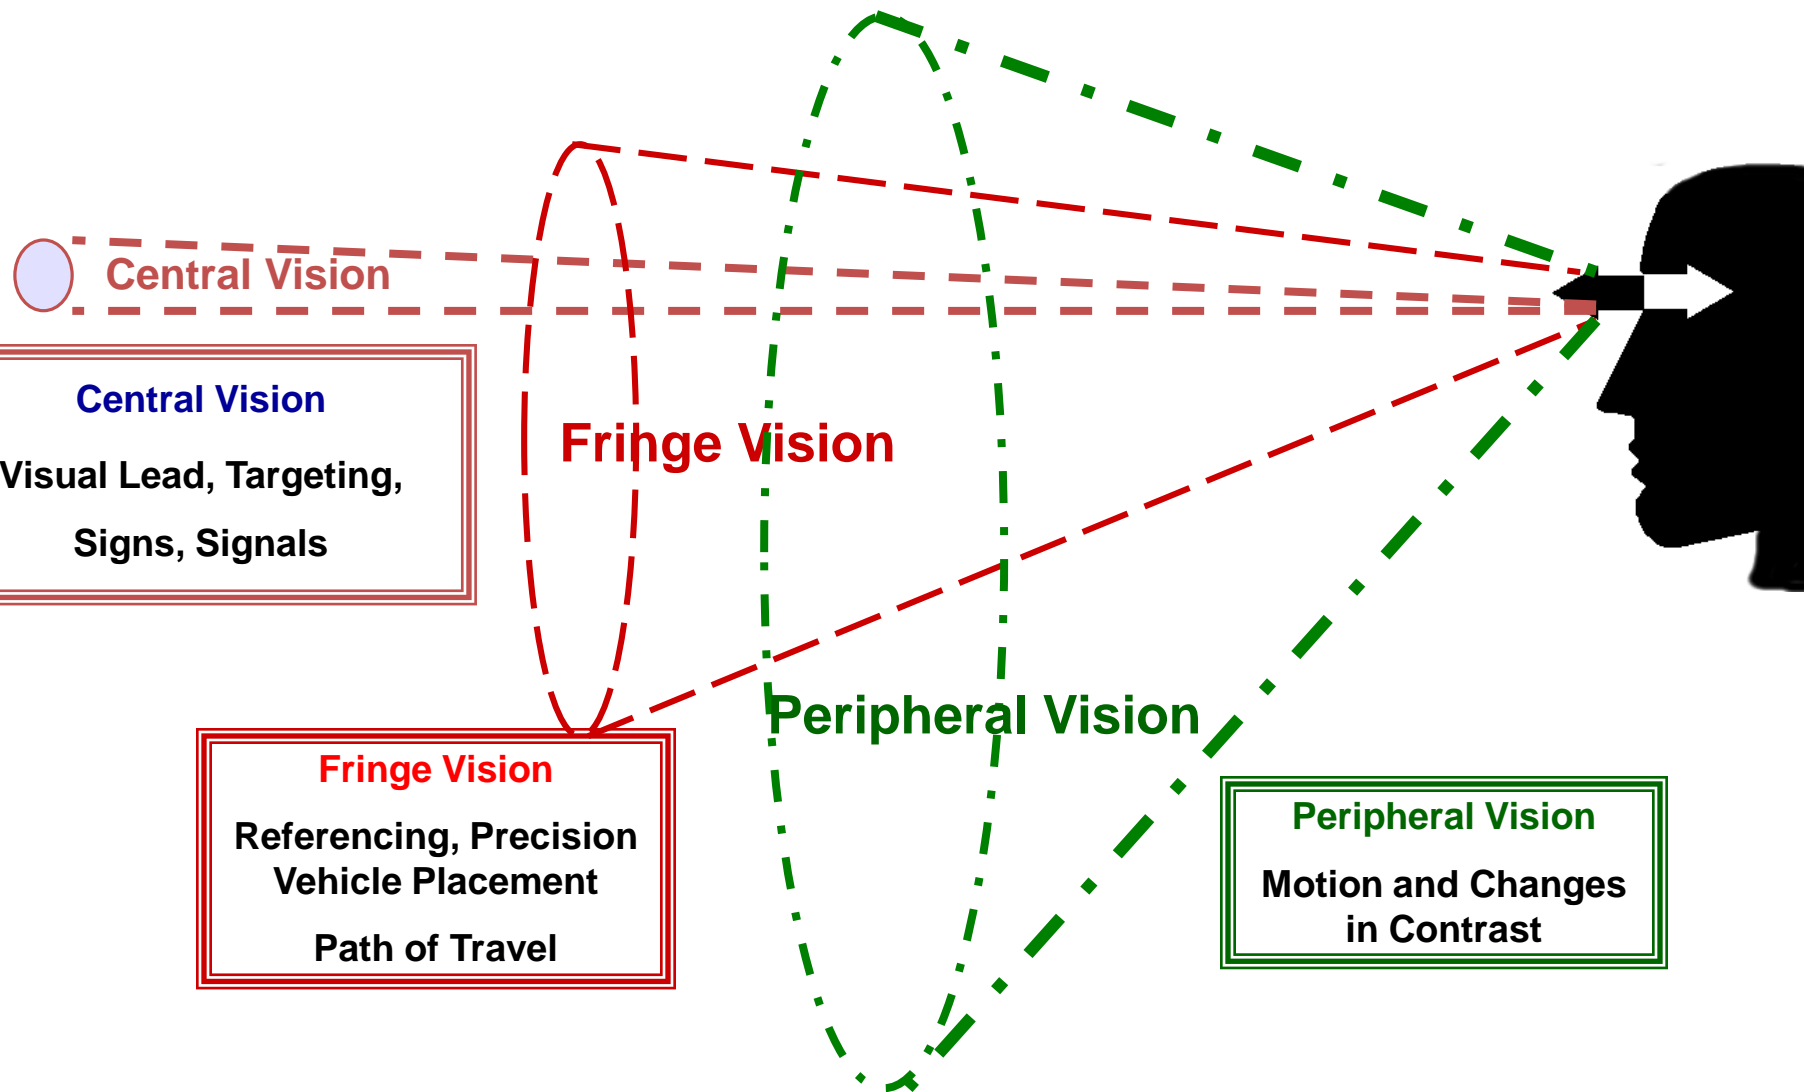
Central Vision

Central Vision

Visual Lead, Targeting,

Signs, Signals

Fringe Vision

Peripheral Vision

Fringe Vision

Referencing, Precision Vehicle Placement

Path of Travel

Peripheral Vision

Motion and Changes in Contrast